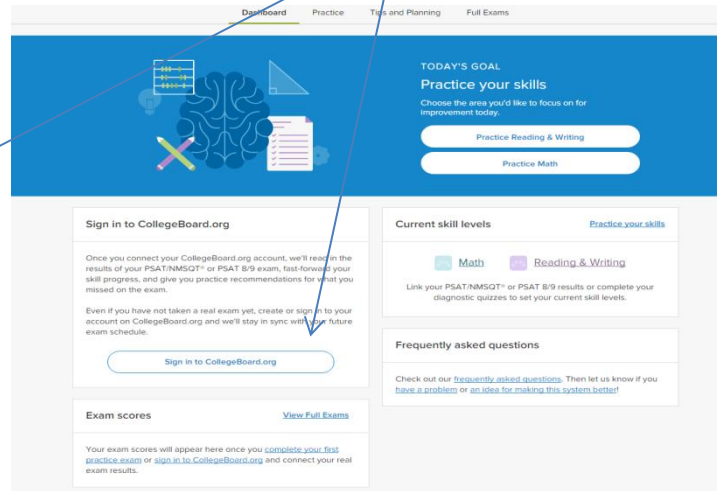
Dashboard Practice Tips and Planning Full Exams

TODAY'S GOAL

Practice your skills

Choose the area you'd like to focus on for improvement today.

Practice Reading & Writing

Practice Math

Sign in to CollegeBoard.org

Once you connect your CollegeBoard.org account, we'll read in the results of your PSAT/NMSQT® or PSAT 8/9 exam, fast-forward your skill progress, and give you practice recommendations for what you missed on the exam.

Even if you have not taken a real exam yet, create or sign in to your account on CollegeBoard.org and we'll stay in sync with your future exam schedule.

Sign in to CollegeBoard.org

Current skill levels

Practice your skills

Math Reading & Writing

Link your PSAT/NMSQT® or PSAT 8/9 results or complete your diagnostic quizzes to set your current skill levels.

Frequently asked questions

Check out our frequently asked questions. Then let us know if you have a problem or an idea for making this system better!

Exam scores

View Full Exams

Your exam scores will appear here once you complete your first practice exam or sign in to CollegeBoard.org and connect your real exam results.